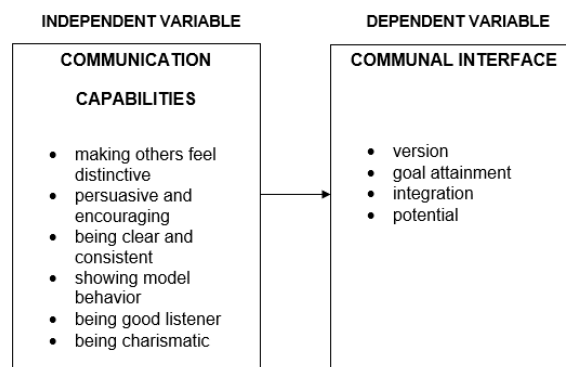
INDEPENDENT VARIABLE

COMMUNICATION

CAPABILITIES

- making others feel distinctive
- persuasive and encouraging
- being clear and consistent
- showing model behavior
- being good listener
- being charismatic

DEPENDENT VARIABLE

COMMUNAL INTERFACE

- version
- goal attainment
- integration
- potential